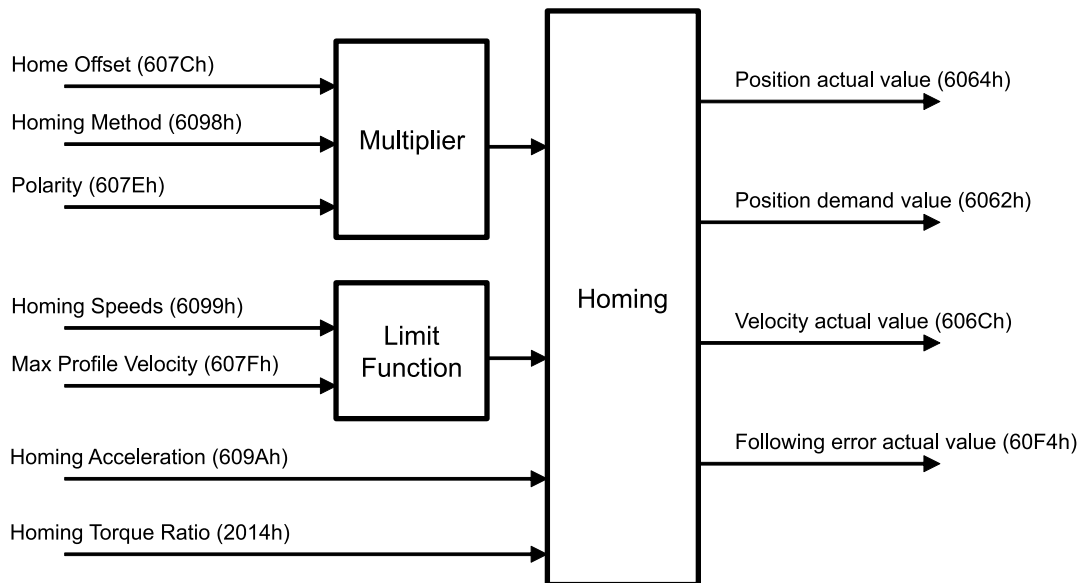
Home Offset (607Ch)

Homing Method (6098h)

Polarity (607Eh)

Multiplier

Homing Speeds (6099h)

Max Profile Velocity (607Fh)

Limit Function

Homing Acceleration (609Ah)

Homing Torque Ratio (2014h)

Homing

Position actual value (6064h)

Position demand value (6062h)

Velocity actual value (606Ch)

Following error actual value (60F4h)